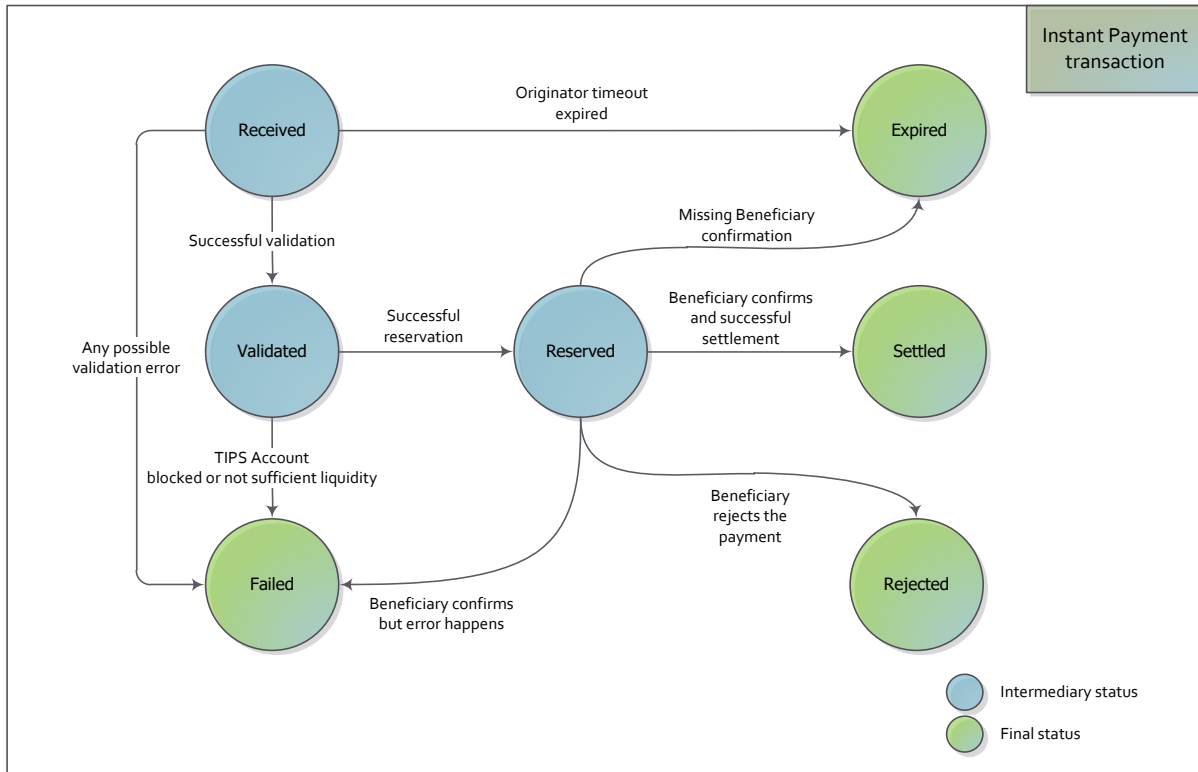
Instant Payment transaction

Received

Originator timeout expired

Expired

Successful validation

Missing Beneficiary confirmation

Any possible validation error

Validated

Successful reservation

Reserved

Beneficiary confirms and successful settlement

Settled

TIPS Account blocked or not sufficient liquidity

Beneficiary rejects the payment

Failed

Beneficiary confirms but error happens

Rejected

Intermediary status

Final status